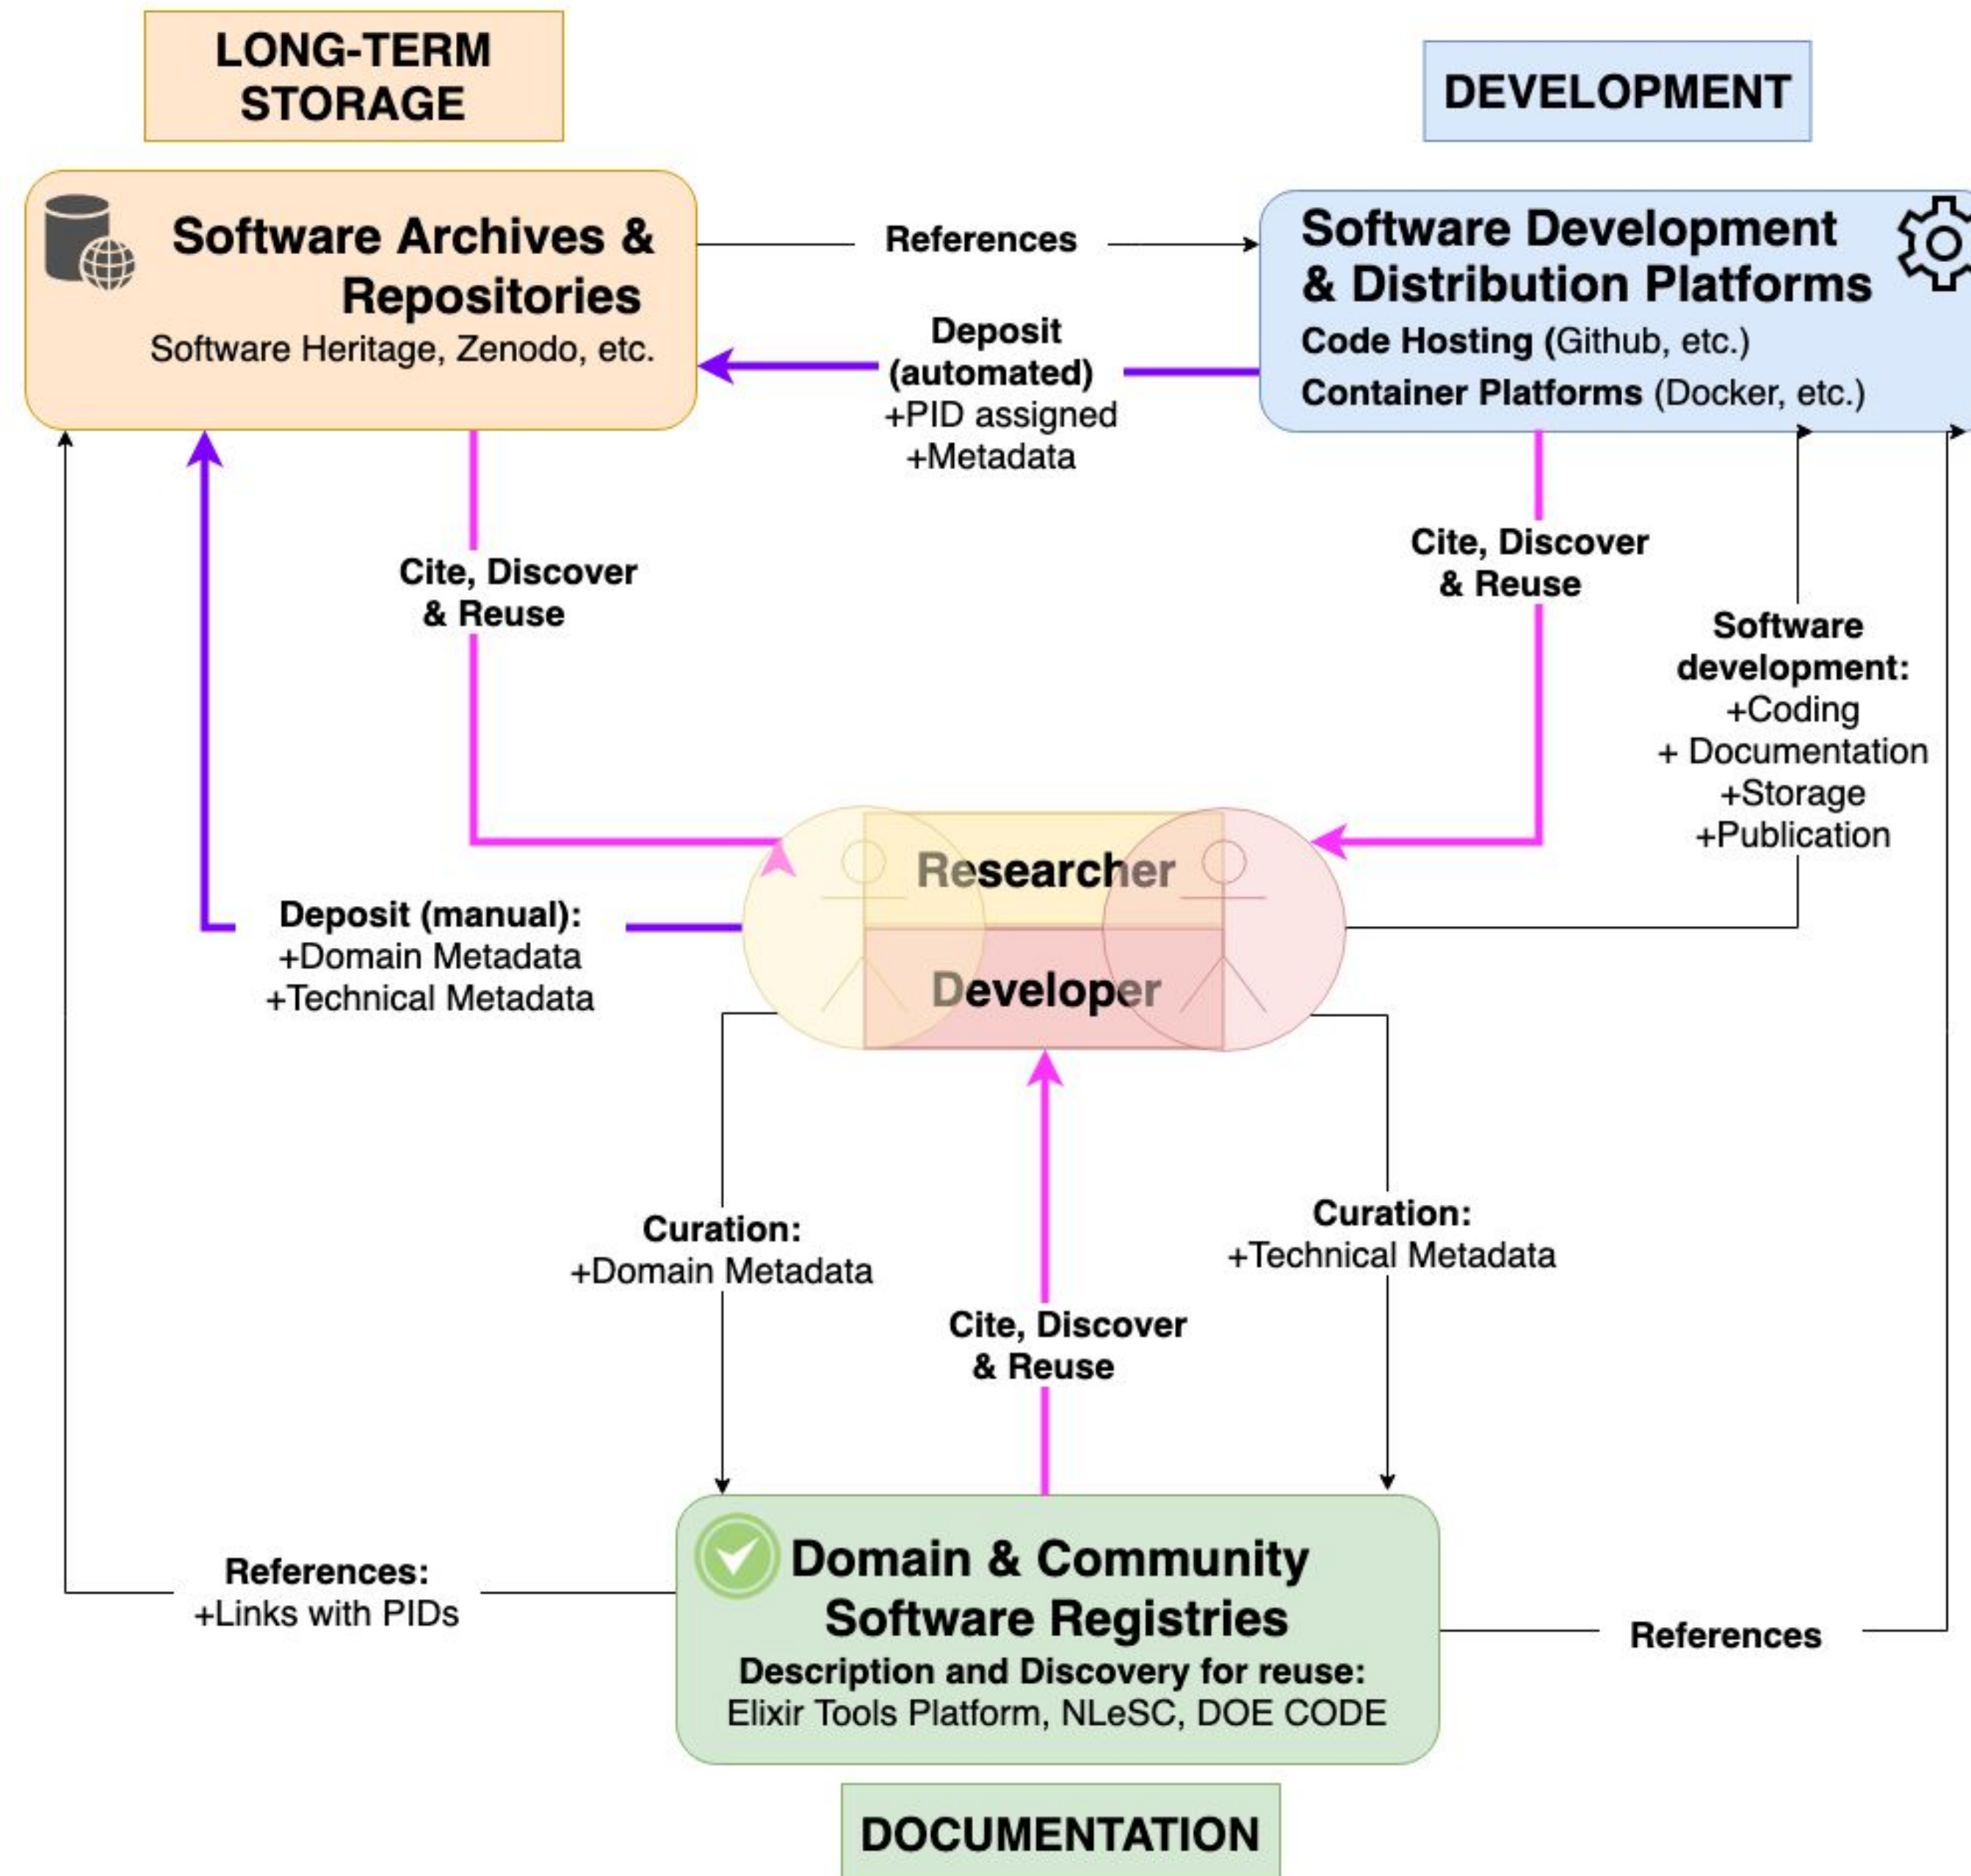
LONG-TERM STORAGE

DEVELOPMENT

Software Archives & Repositories
Software Heritage, Zenodo, etc.

References

Software Development & Distribution Platforms
Code Hosting (Github, etc.)
Container Platforms (Docker, etc.)

Deposit (automated)
+PID assigned
+Metadata

Cite, Discover & Reuse

Cite, Discover & Reuse

Software development:
+Coding
+ Documentation
+Storage
+Publication

Researcher
Developer

Deposit (manual):
+Domain Metadata
+Technical Metadata

Curation:
+Domain Metadata

Curation:
+Technical Metadata

Cite, Discover & Reuse

References:
+Links with PIDs

Domain & Community Software Registries
Description and Discovery for reuse:
Elixir Tools Platform, NLeSC, DOE CODE

References

DOCUMENTATION